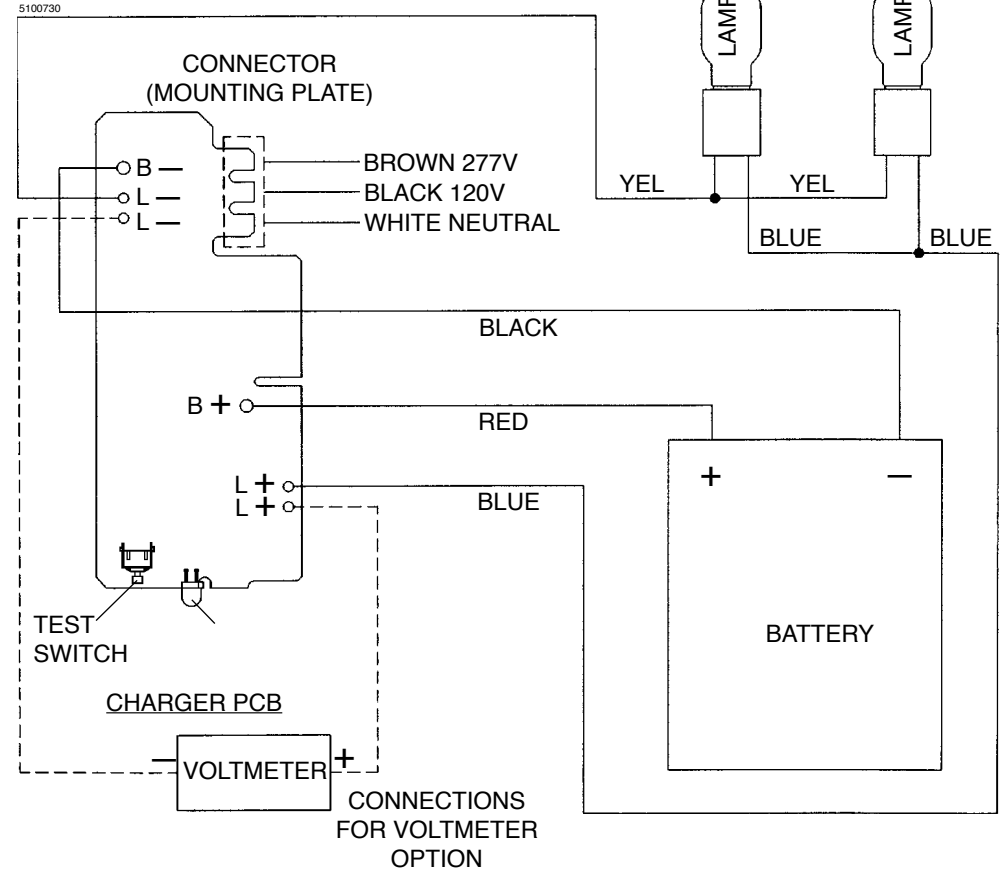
5100730

LAMP

LAMP

CONNECTOR (MOUNTING PLATE)

B —
L —
L —

BROWN 277V
BLACK 120V
WHITE NEUTRAL

YEL
YEL
BLUE
BLUE

BLACK

B +

RED

L +
L +

BLUE

+
—

BATTERY

TEST SWITCH

CHARGER PCB

— VOLTMETER +

CONNECTIONS FOR VOLTMETER OPTION